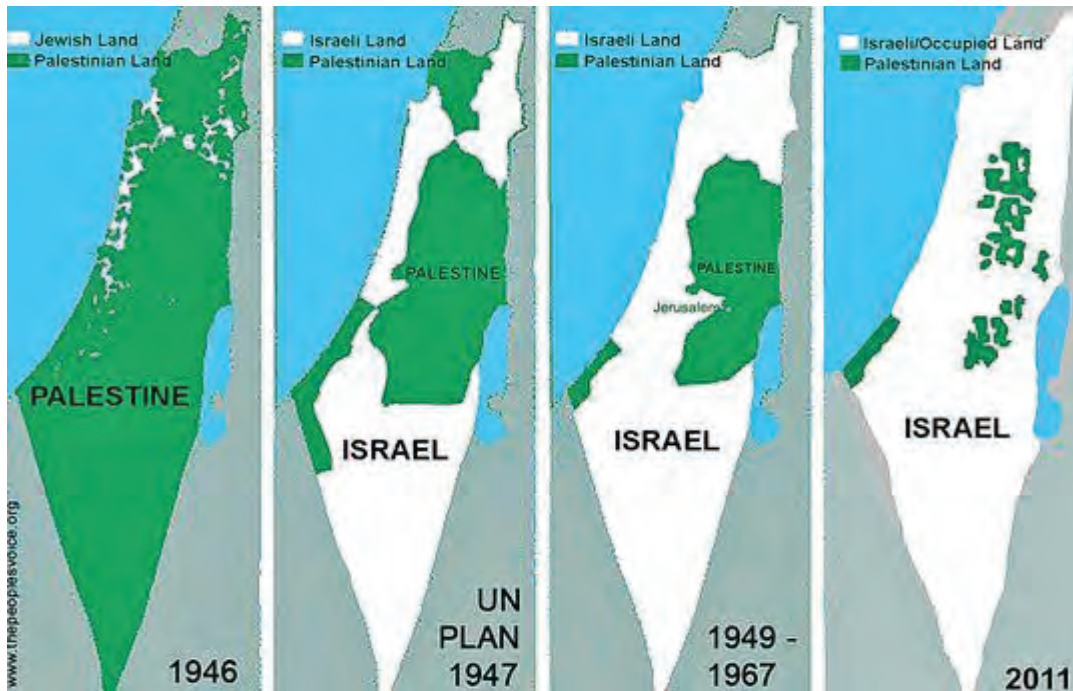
Jewish Land
Palestinian Land

PALESTINE

www.thepeoplesvoice.org

1946

Israeli Land
Palestinian Land

PALESTINE

ISRAEL

UN PLAN 1947

Israeli Land
Palestinian Land

PALESTINE

Jerusalem

ISRAEL

1949 - 1967

Israeli/Occupied Land
Palestinian Land

ISRAEL

2011